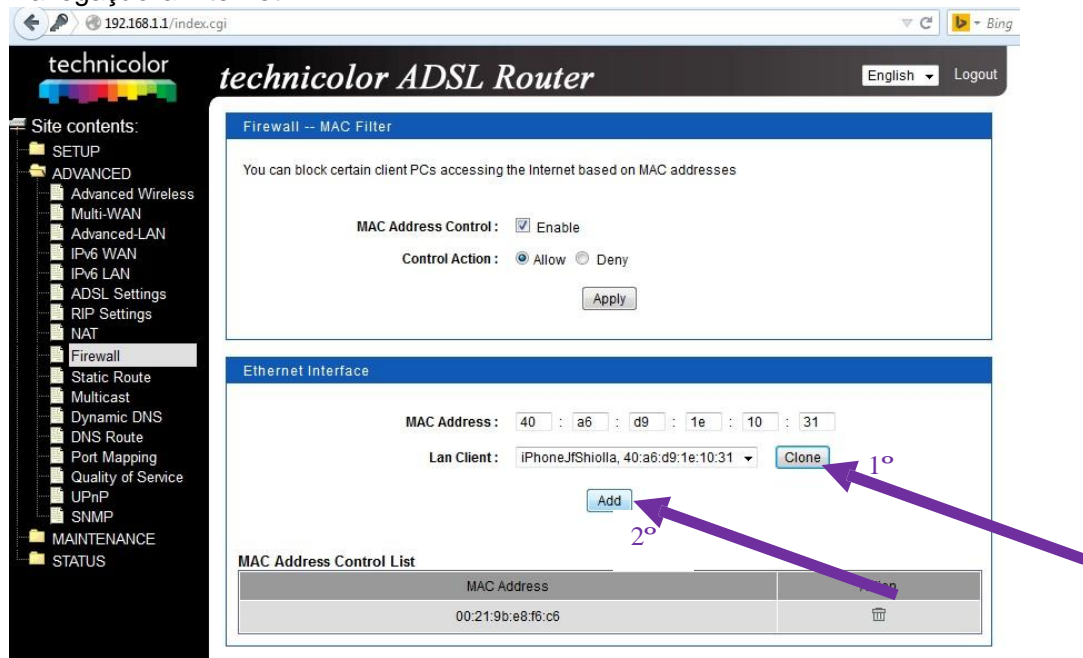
192.168.1.1/index.cgi

Bing

technicolor

technicolor ADSL Router

English

Logout

Site contents:
SETUP
ADVANCED
Advanced Wireless
Multi-WAN
Advanced-LAN
IPv6 WAN
IPv6 LAN
ADSL Settings
RIP Settings
NAT
Firewall
Static Route
Multicast
Dynamic DNS
DNS Route
Port Mapping
Quality of Service
UPnP
SNMP
MAINTENANCE
STATUS

Firewall -- MAC Filter

You can block certain client PCs accessing the Internet based on MAC addresses

MAC Address Control : Enable

Control Action : Allow Deny

Apply

Ethernet Interface

MAC Address : 40 : a6 : d9 : 1e : 10 : 31

Lan Client : iPhoneJfShiolla, 40:a6:d9:1e:10:31 Clone 1º

Add

2º

MAC Address Control List

| MAC Address | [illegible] |
|---|---|
| 00:21:9b:e8:f6:c6 | |